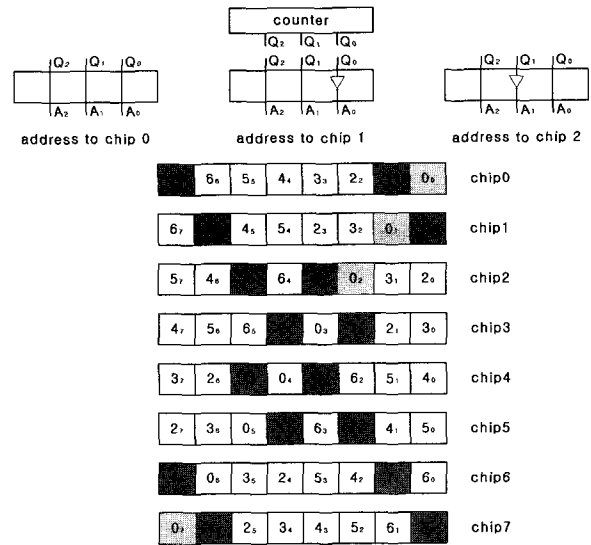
counter

$Q_2$ $Q_1$ $Q_0$

$Q_2$ $Q_1$ $Q_0$
$A_2$ $A_1$ $A_0$
address to chip 0

$Q_2$ $Q_1$ $Q_0$
$A_2$ $A_1$ $A_0$
address to chip 1

$Q_2$ $Q_1$ $Q_0$
$A_2$ $A_1$ $A_0$
address to chip 2

| | $6_6$ | $5_5$ | $4_4$ | $3_3$ | $2_2$ | | $0_0$ | chip0 |
|---|---|---|---|---|---|---|---|---|
| $6_7$ | | $4_5$ | $5_4$ | $2_3$ | $3_2$ | $0_1$ | | chip1 |
| $5_7$ | $4_6$ | | $6_4$ | | $0_2$ | $3_1$ | $2_0$ | chip2 |
| $4_7$ | $5_6$ | $6_5$ | | $0_3$ | | $2_1$ | $3_0$ | chip3 |
| $3_7$ | $2_6$ | | $0_4$ | | $6_2$ | $5_1$ | $4_0$ | chip4 |
| $2_7$ | $3_6$ | $0_5$ | | $6_3$ | | $4_1$ | $5_0$ | chip5 |
| | $0_6$ | $3_5$ | $2_4$ | $5_3$ | $4_2$ | | $6_0$ | chip6 |
| $0_7$ | | $2_5$ | $3_4$ | $4_3$ | $5_2$ | $6_1$ | | chip7 |